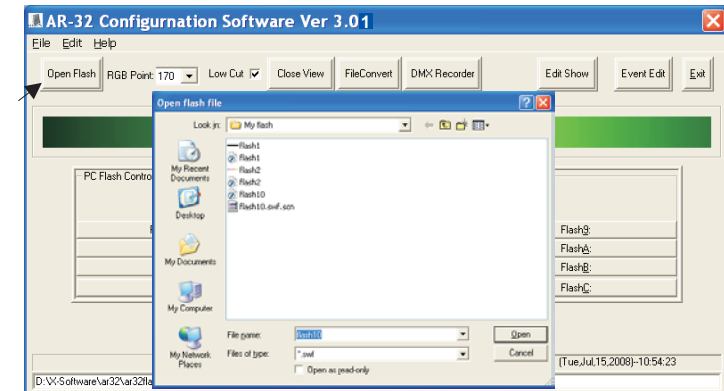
AR-32 Configurnation Software Ver 3.01

File Edit Help

Open Flash RGB Point: 170 Low Cut Close View FileConvert DMX Recorder Edit Show Event Edit Exit

PC Flash Contro

Open flash file

Look in: My flash

My Recent Documents

Desktop

My Documents

My Computer

My Network Places

flash1
flash1
flash2
flash2
flash10
flash10.swf.scn

File name: flash10
Files of type: *.swf
Open as read-only

Open
Cancel

Flash9:
FlashA:
FlashB:
FlashC:

(Tue,Jul,15,2008)--10:54:23

D:\X-Software\ar32\ar32fla